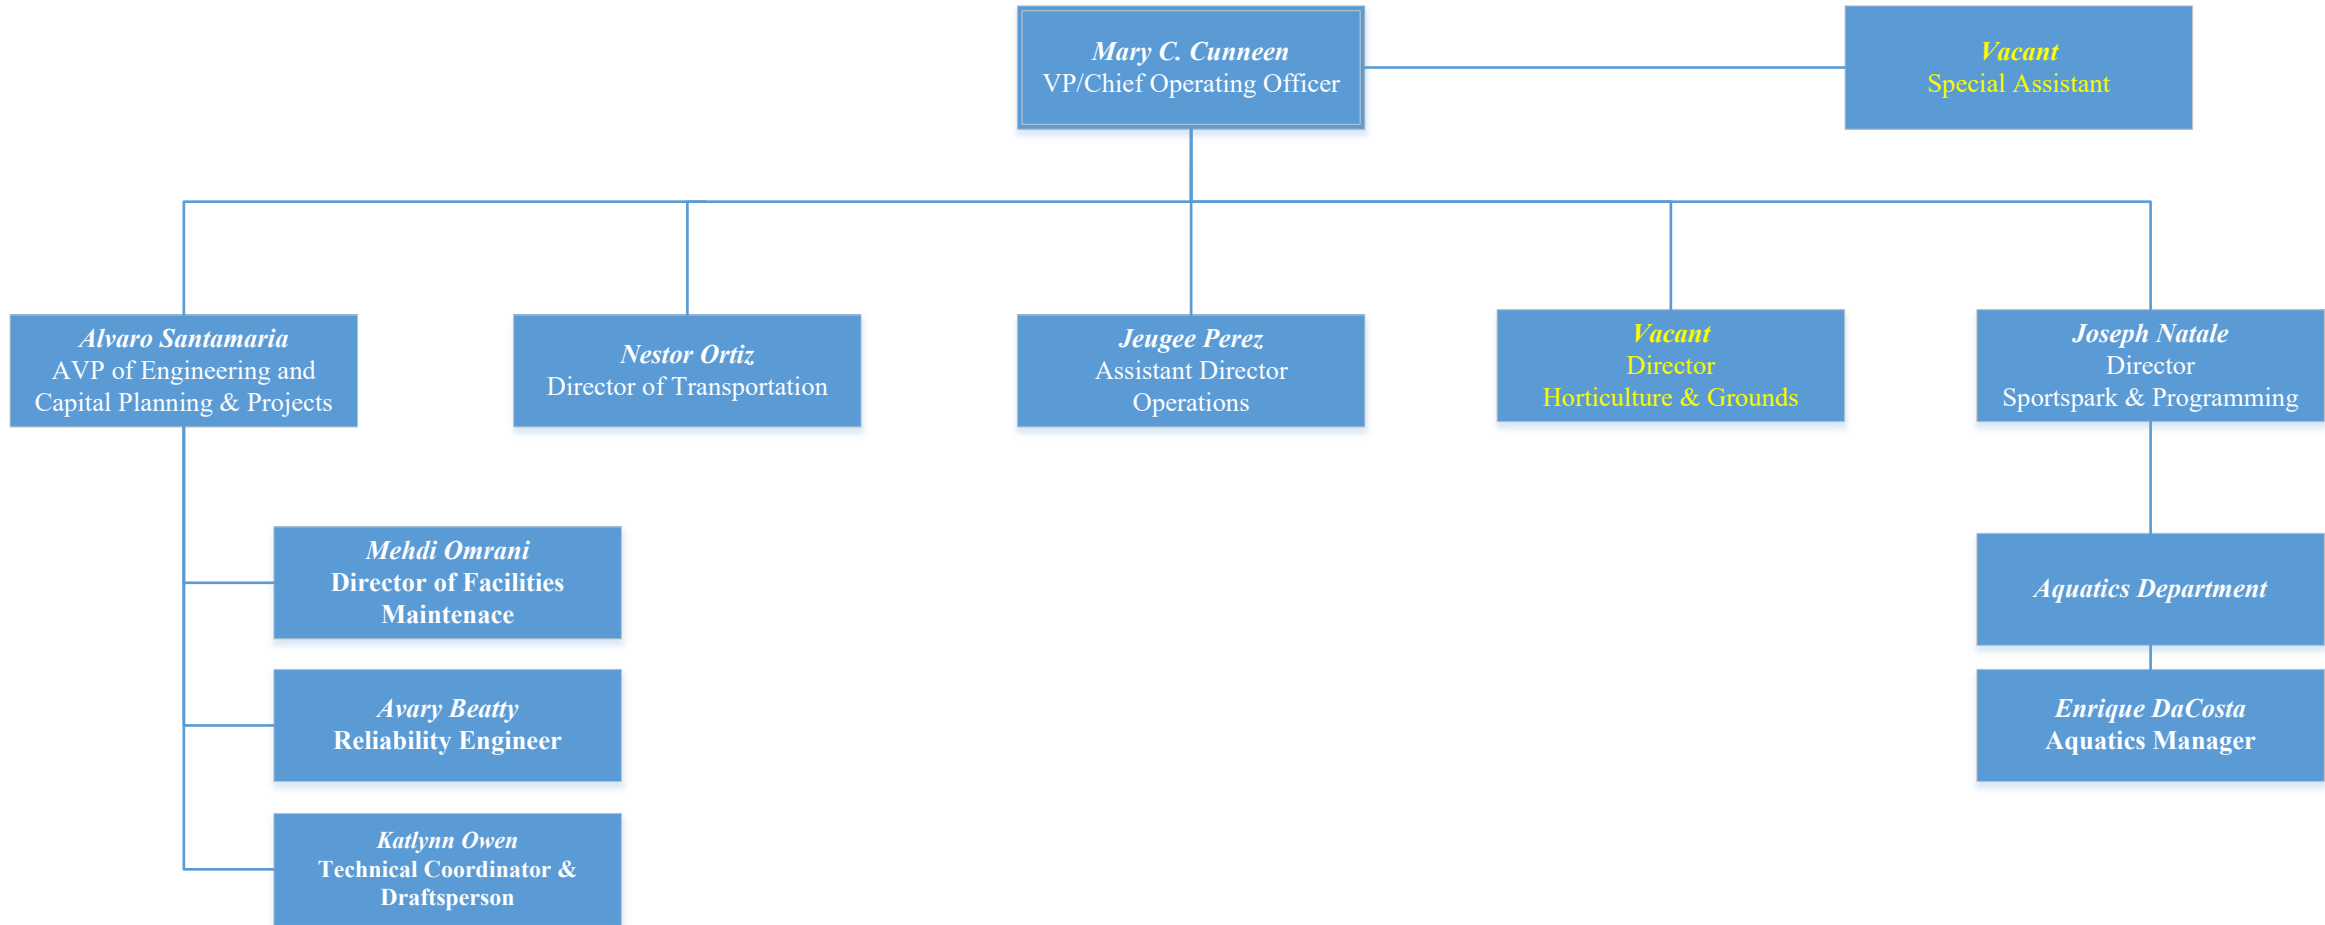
Mary C. Cunneen
VP/Chief Operating Officer

Vacant
Special Assistant

Alvaro Santamaria
AVP of Engineering and Capital Planning & Projects

Nestor Ortiz
Director of Transportation

Jeugee Perez
Assistant Director
Operations

Vacant
Director
Horticulture & Grounds

Joseph Natale
Director
Sportspark & Programming

Mehdi Omrani
Director of Facilities Maintenace

Avary Beatty
Reliability Engineer

Katlynn Owen
Technical Coordinator & Draftsperson

Aquatics Department

Enrique DaCosta
Aquatics Manager